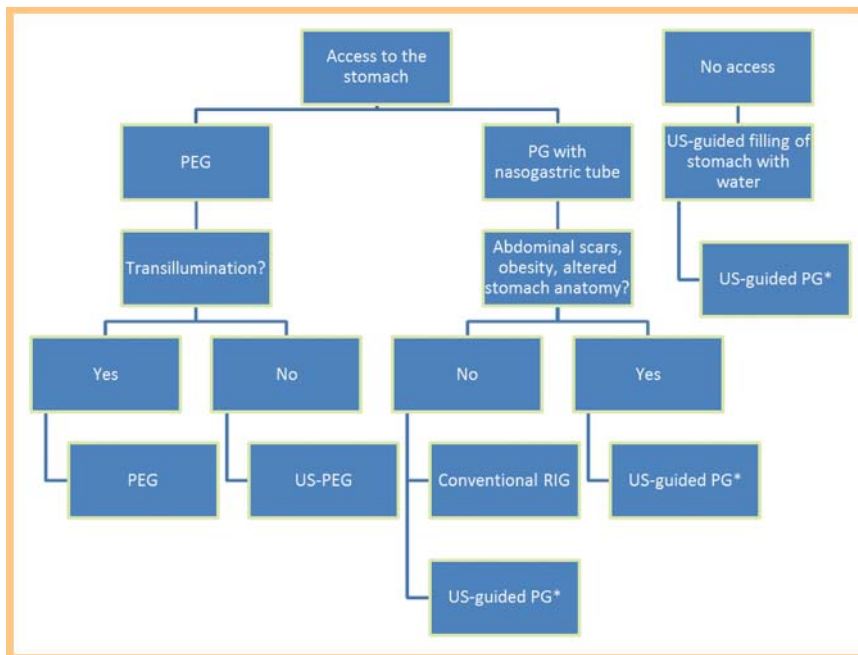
Access to the stomach

No access

PEG

PG with nasogastric tube

US-guided filling of stomach with water

Transillumination?

Abdominal scars, obesity, altered stomach anatomy?

US-guided PG*

Yes

No

No

Yes

PEG

US-PEG

Conventional RIG

US-guided PG*

US-guided PG*